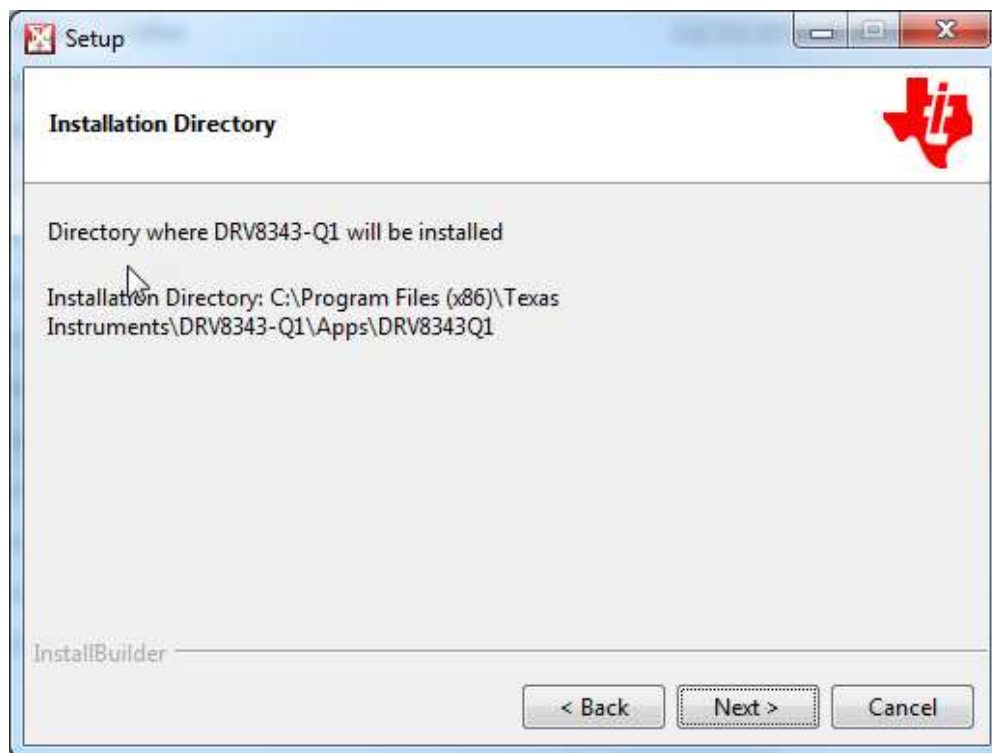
Setup

Installation Directory

Directory where DRV8343-Q1 will be installed

Installation Directory: C:\Program Files (x86)\Texas Instruments\DRV8343-Q1\Apps\DRV8343Q1

InstallBuilder

< Back

Next >

Cancel